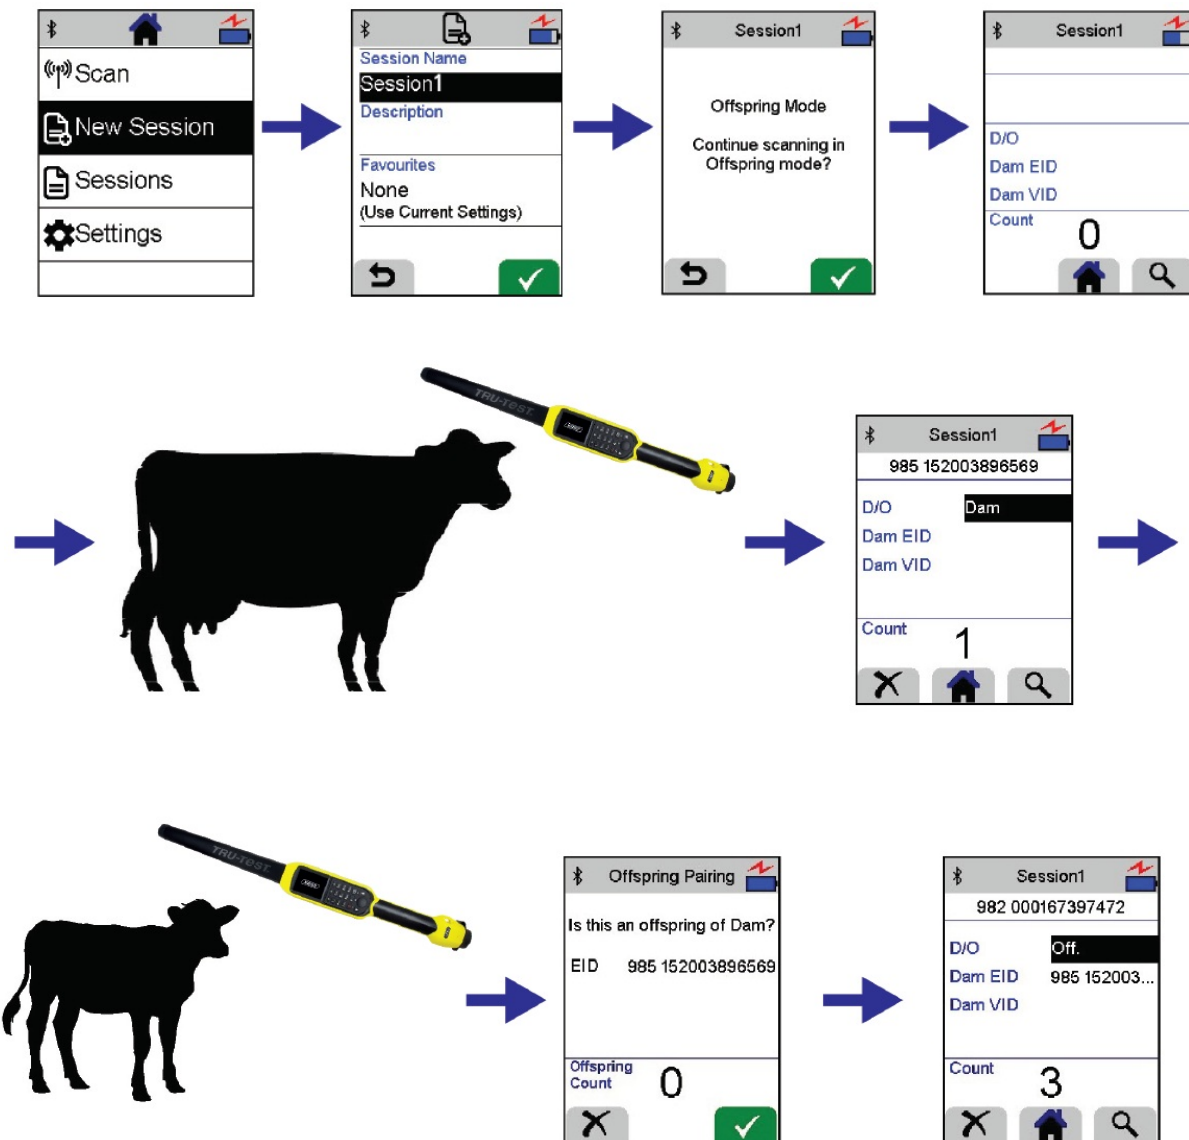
Scan
New Session
Sessions
Settings

Session Name
Session1
Description
Favourites
None
(Use Current Settings)

Session1
Offspring Mode
Continue scanning in Offspring mode?

Session1
D/O
Dam EID
Dam VID
Count 0

TRU-TEST

Session1
985 152003896569
D/O Dam
Dam EID
Dam VID
Count 1

TRU-TEST

Offspring Pairing
Is this an offspring of Dam?
EID 985 152003896569
Offspring Count 0

Session1
982 000167397472
D/O Off.
Dam EID 985 152003...
Dam VID
Count 3